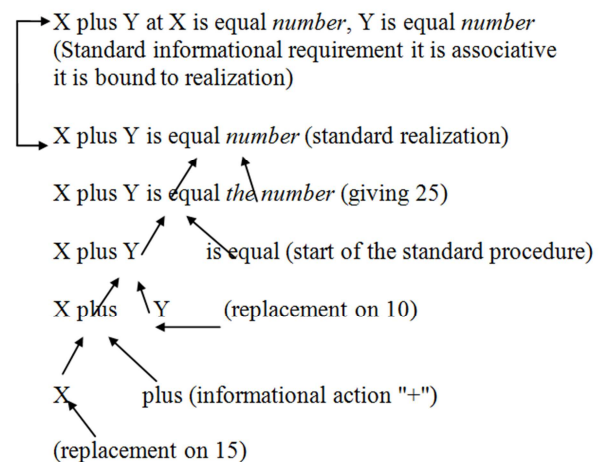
X plus Y at X is equal *number*, Y is equal *number* (Standard informational requirement it is associative it is bound to realization)

X plus Y is equal *number* (standard realization)

X plus Y is equal *the number* (giving 25)

X plus Y is equal (start of the standard procedure)

X plus Y (replacement on 10)

X plus (informational action "+")

(replacement on 15)